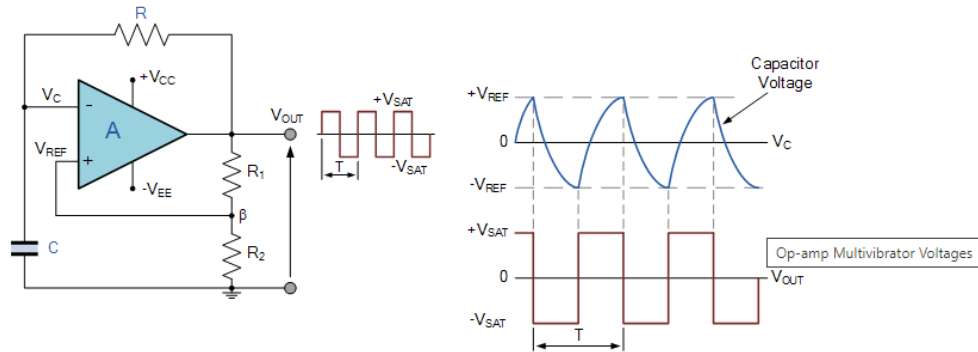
R
$+V_{CC}$
$V_C$
-
A
$V_{REF}$
+
$-V_{EE}$
$V_{OUT}$
$R_1$
β
C
$R_2$
$+V_{SAT}$
T
$-V_{SAT}$
Capacitor Voltage
$+V_{REF}$
0
$V_C$
$-V_{REF}$
$+V_{SAT}$
Op-amp Multivibrator Voltages
0
$V_{OUT}$
$-V_{SAT}$
T